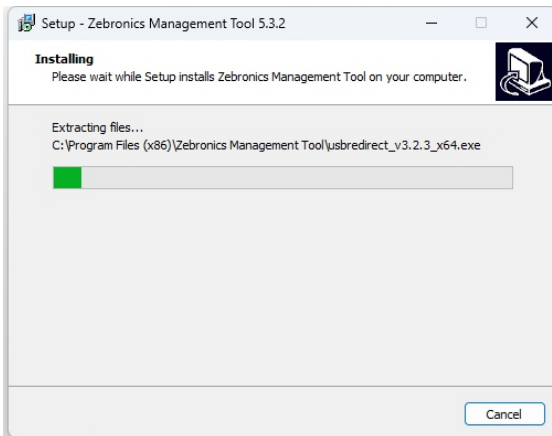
Setup - Zebronics Management Tool 5.3.2

Installing
Please wait while Setup installs Zebronics Management Tool on your computer.

Extracting files...
C:\Program Files (x86)\Zebronics Management Tool\usbredirect_v3.2.3_x64.exe

Cancel